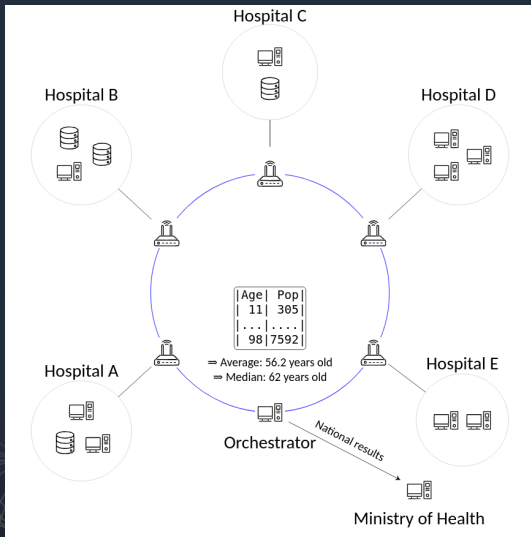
Hospital C

Hospital B

Hospital D

|Age| Pop|
| 11| 305|
|...|....|
| 98|7592|

⇒ Average: 56.2 years old
⇒ Median: 62 years old

Hospital A

Hospital E

Orchestrator

National results

Ministry of Health